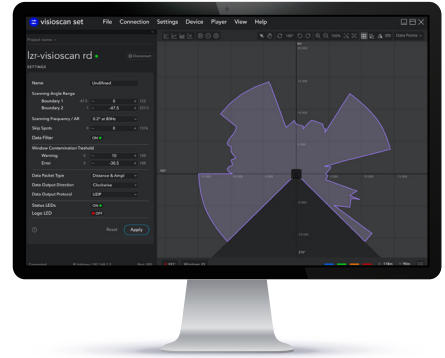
visioscan set
File Connection Settings Device Player View Help

lzr-visioscan rd
SETTINGS

Name Undefined
Scanning Angle Range
Boundary 1 0
Boundary 2 -47.5
Scanning Frequency / AR
Skip Spots 0
Data Filter ON
Window Contamination Treshold
Warning 70
Error 26.5
Data Packet Type Distance & Ampl
Data Output Direction Clockwise
Data Output Protocol UDP
Status LEDs ON
Logo LED OFF

Reset Apply